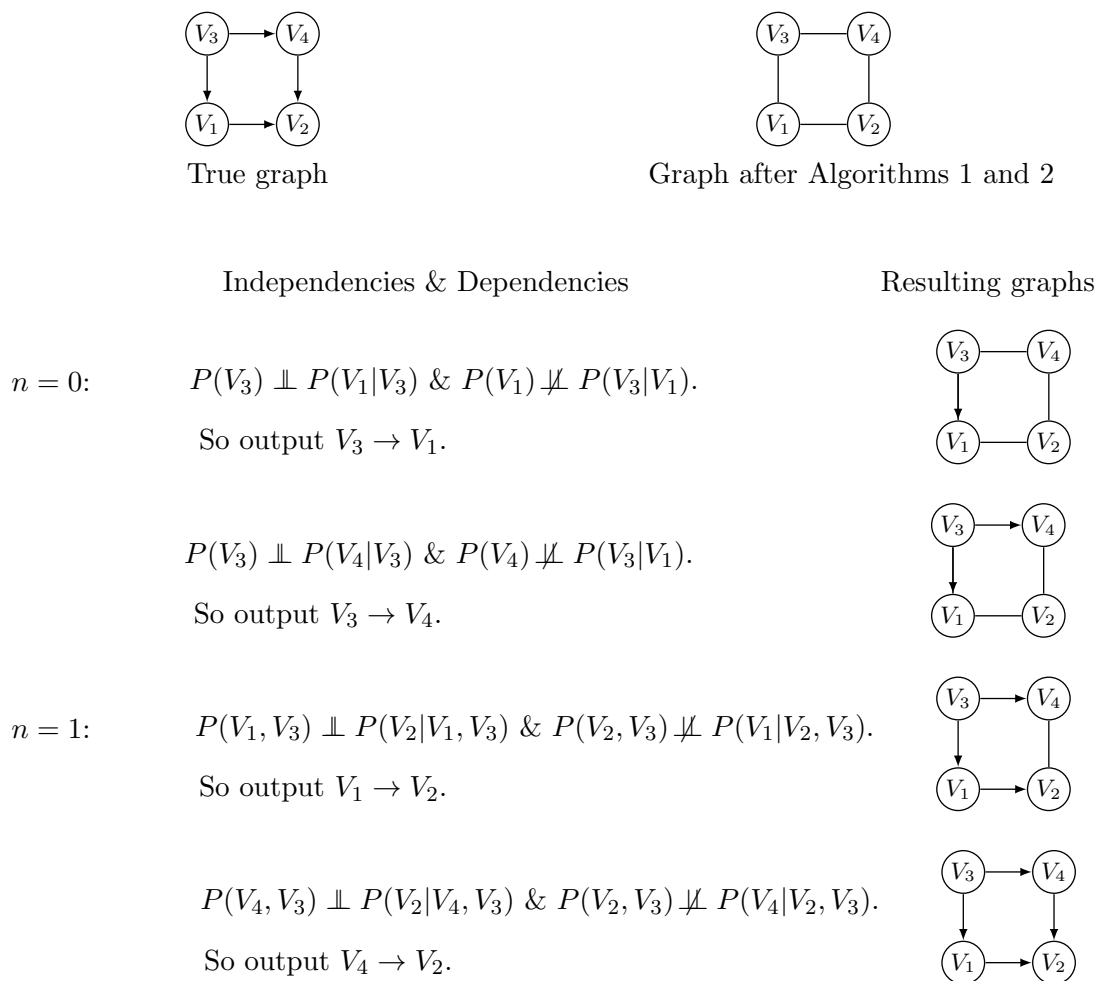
$V_3$ $V_4$
$V_1$ $V_2$
True graph

$V_3$ $V_4$
$V_1$ $V_2$
Graph after Algorithms 1 and 2

Independencies & Dependencies

Resulting graphs

$n = 0$: $P(V_3) \perp\!\!\!\perp P(V_1|V_3)$ & $P(V_1) \not\perp\!\!\!\perp P(V_3|V_1)$.
So output $V_3 \rightarrow V_1$.

$V_3$ $V_4$
$V_1$ $V_2$

$P(V_3) \perp\!\!\!\perp P(V_4|V_3)$ & $P(V_4) \not\perp\!\!\!\perp P(V_3|V_1)$.
So output $V_3 \rightarrow V_4$.

$V_3$ $V_4$
$V_1$ $V_2$

$n = 1$: $P(V_1, V_3) \perp\!\!\!\perp P(V_2|V_1, V_3)$ & $P(V_2, V_3) \not\perp\!\!\!\perp P(V_1|V_2, V_3)$.
So output $V_1 \rightarrow V_2$.

$V_3$ $V_4$
$V_1$ $V_2$

$P(V_4, V_3) \perp\!\!\!\perp P(V_2|V_4, V_3)$ & $P(V_2, V_3) \not\perp\!\!\!\perp P(V_4|V_2, V_3)$.
So output $V_4 \rightarrow V_2$.

$V_3$ $V_4$
$V_1$ $V_2$